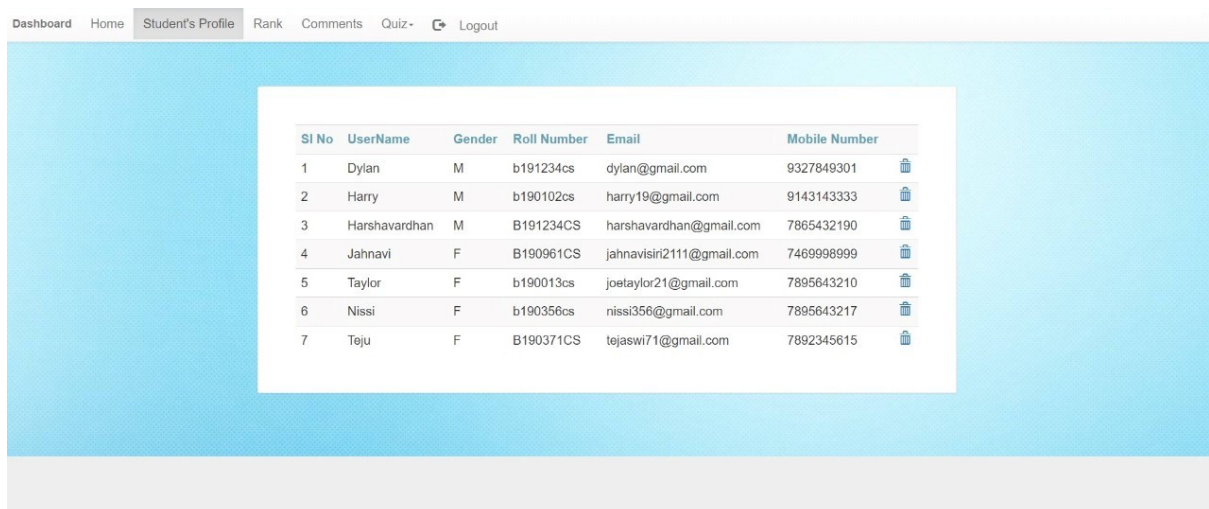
Dashboard Home Student's Profile Rank Comments Quiz Logout

| SI No | UserName | Gender | Roll Number | Email | Mobile Number |
|---|---|---|---|---|---|
| 1 | Dylan | M | b191234cs | dylan@gmail.com | 9327849301 |
| 2 | Harry | M | b190102cs | harry19@gmail.com | 9143143333 |
| 3 | Harshavardhan | M | B191234CS | harshavardhan@gmail.com | 7865432190 |
| 4 | Jahnavi | F | B190961CS | jahnavisiri2111@gmail.com | 7469998999 |
| 5 | Taylor | F | b190013cs | joetaylor21@gmail.com | 7895643210 |
| 6 | Nissi | F | b190356cs | nissi356@gmail.com | 7895643217 |
| 7 | Teju | F | B190371CS | tejaswi71@gmail.com | 7892345615 |